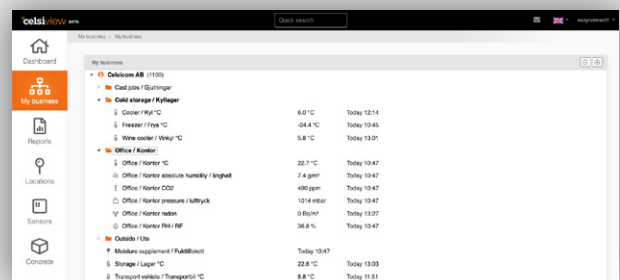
celsiview BETA

Quick search

easyconnect

Dashboard

My business

Reports

Locations

Sensors

Concrete

My business / My business

My business

Celsicom AB (1100)

Cast jobs / Gjutningar

Cold storage / Kyllager

| | | |
|---|---|---|
| Cooler / Kyl °C | 6.0 °C | Today 12:14 |
| Freezer / Frys °C | -24.4 °C | Today 10:45 |
| Wine cooler / Vinkyl °C | 5.8 °C | Today 13:01 |

Office / Kontor

| | | |
|---|---|---|
| Office / Kontor °C | 22.7 °C | Today 10:47 |
| Office / Kontor absolute humidity / ånghalt | 7.4 g/m³ | Today 10:47 |
| Office / Kontor CO2 | 490 ppm | Today 10:47 |
| Office / Kontor pressure / lufttryck | 1014 mbar | Today 10:47 |
| Office / Kontor radon | 0 Bq/m³ | Today 13:27 |
| Office / Kontor RH / RF | 36.6 % | Today 10:47 |

Outside / Ute

| | | |
|---|---|---|
| Moisture supplement / Fukttillskott | Today 10:47 | |
| Storage / Lager °C | 22.6 °C | Today 13:03 |
| Transport vehicle / Transportbil °C | 8.8 °C | Today 11:51 |